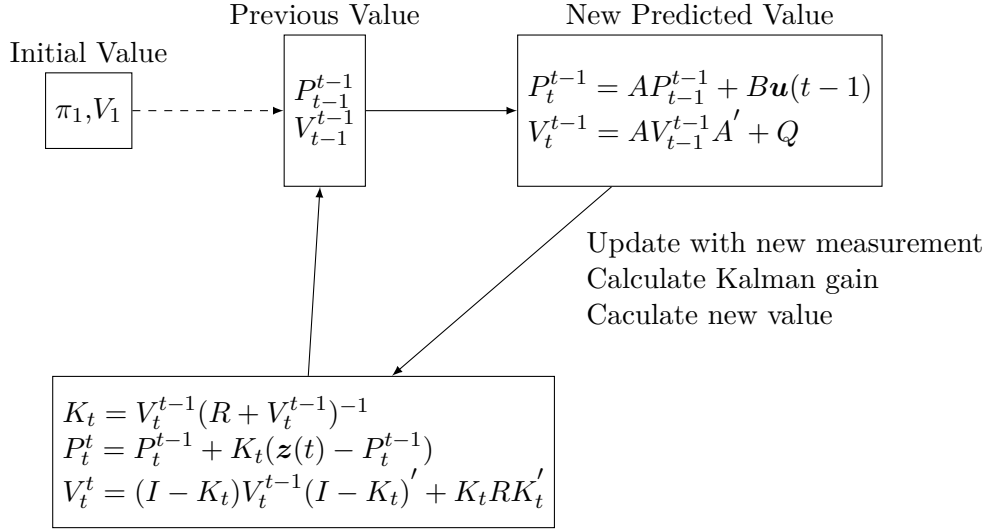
Previous Value

New Predicted Value

Initial Value

$\pi_1, V_1$

$P_{t-1}^{t-1}$
$V_{t-1}^{t-1}$

$P_t^{t-1} = AP_{t-1}^{t-1} + B\boldsymbol{u}(t-1)$
$V_t^{t-1} = AV_{t-1}^{t-1}A' + Q$

Update with new measurement
Calculate Kalman gain
Caculate new value

$K_t = V_t^{t-1}(R + V_t^{t-1})^{-1}$
$P_t^t = P_t^{t-1} + K_t(\boldsymbol{z}(t) - P_t^{t-1})$
$V_t^t = (I - K_t)V_t^{t-1}(I - K_t)' + K_tRK_t'$